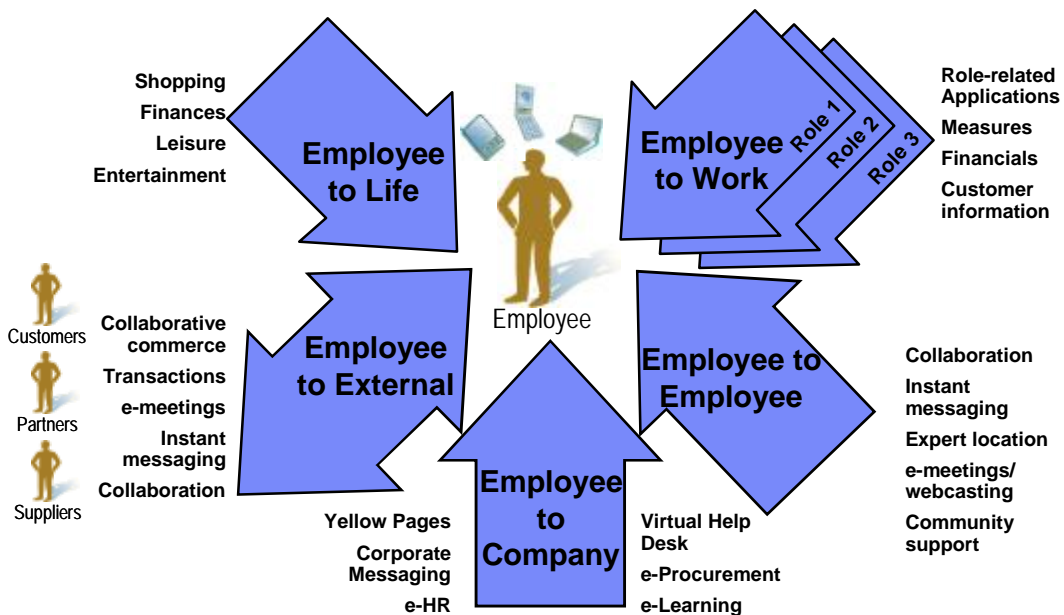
Shopping
Finances
Leisure
Entertainment

Employee to Life

Employee to Work

Role 1
Role 2
Role 3

Role-related Applications
Measures
Financials
Customer information

Customers
Partners
Suppliers

Collaborative commerce
Transactions
e-meetings
Instant messaging
Collaboration

Employee to External

Employee

Employee to Employee

Collaboration
Instant messaging
Expert location
e-meetings/ webcasting
Community support

Employee to Company

Yellow Pages
Corporate Messaging
e-HR

Virtual Help Desk
e-Procurement
e-Learning